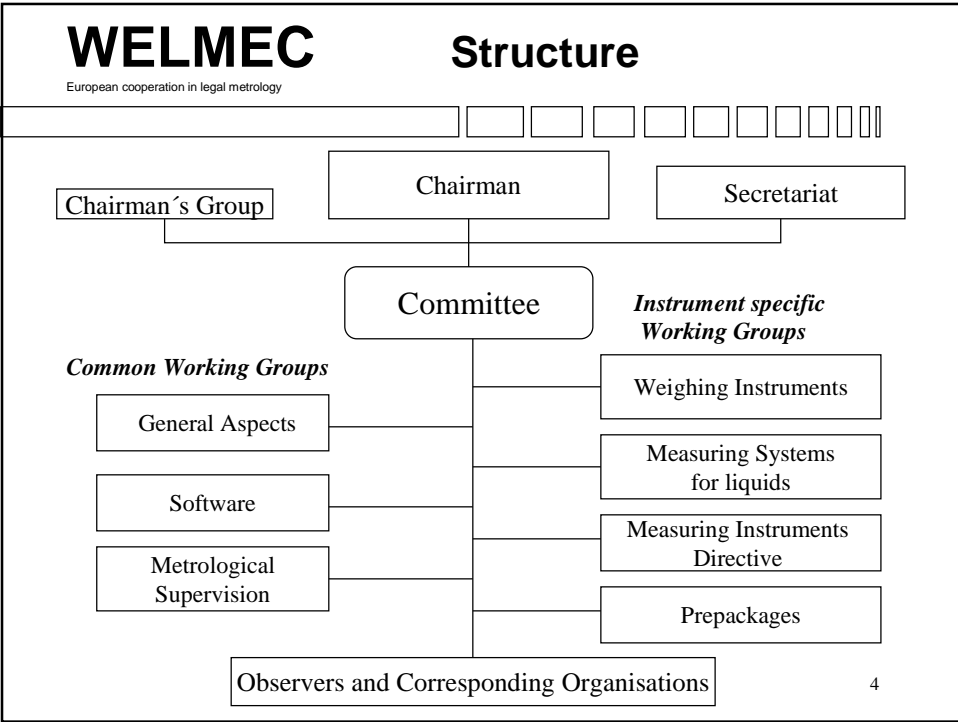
WELMEC
European cooperation in legal metrology

Structure

Chairman´s Group

Chairman

Secretariat

Committee

Instrument specific Working Groups

Common Working Groups

Weighing Instruments

General Aspects

Measuring Systems for liquids

Software

Measuring Instruments Directive

Metrological Supervision

Prepackages

Observers and Corresponding Organisations

4